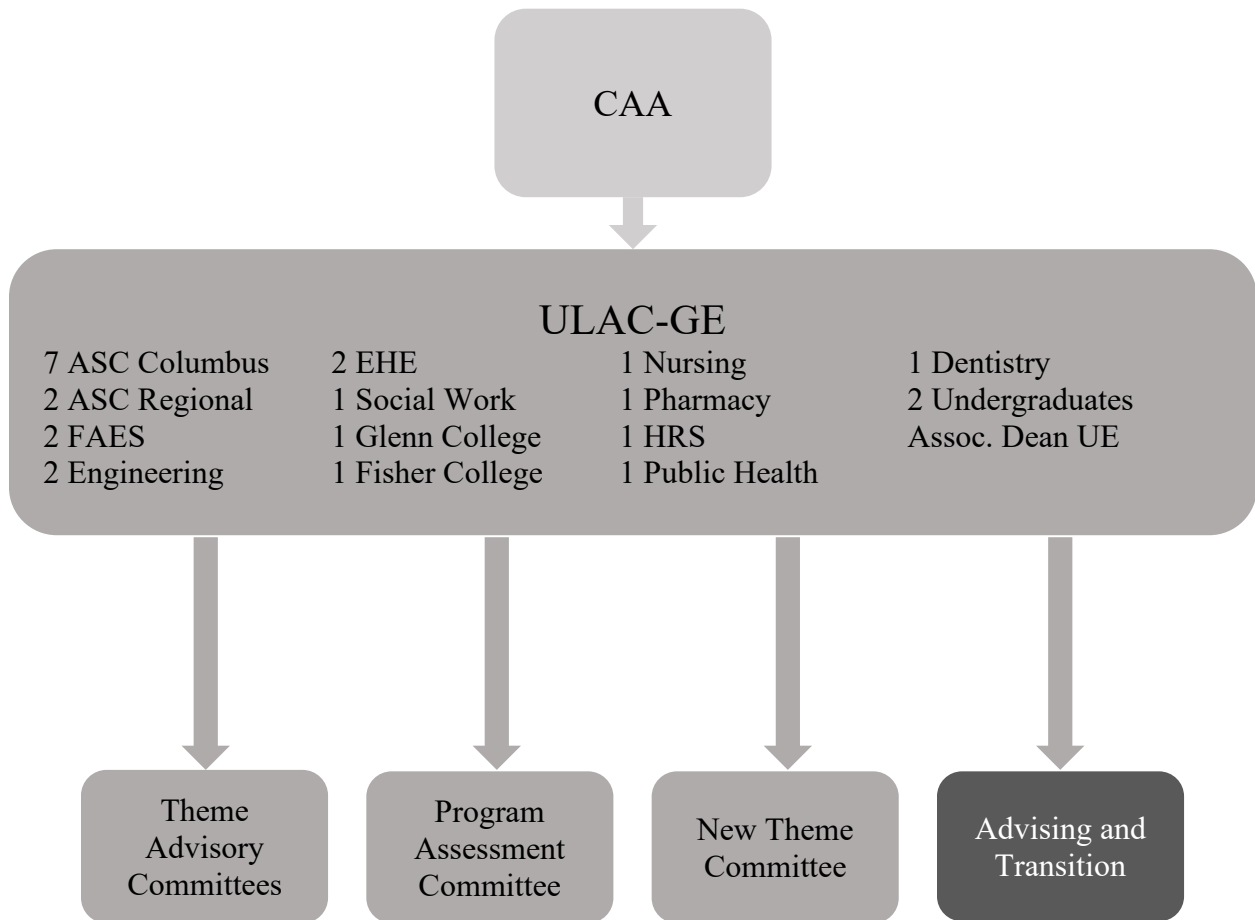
CAA

ULAC-GE

7 ASC Columbus
2 ASC Regional
2 FAES
2 Engineering

2 EHE
1 Social Work
1 Glenn College
1 Fisher College

1 Nursing
1 Pharmacy
1 HRS
1 Public Health

1 Dentistry
2 Undergraduates
Assoc. Dean UE

Theme Advisory Committees

Program Assessment Committee

New Theme Committee

Advising and Transition